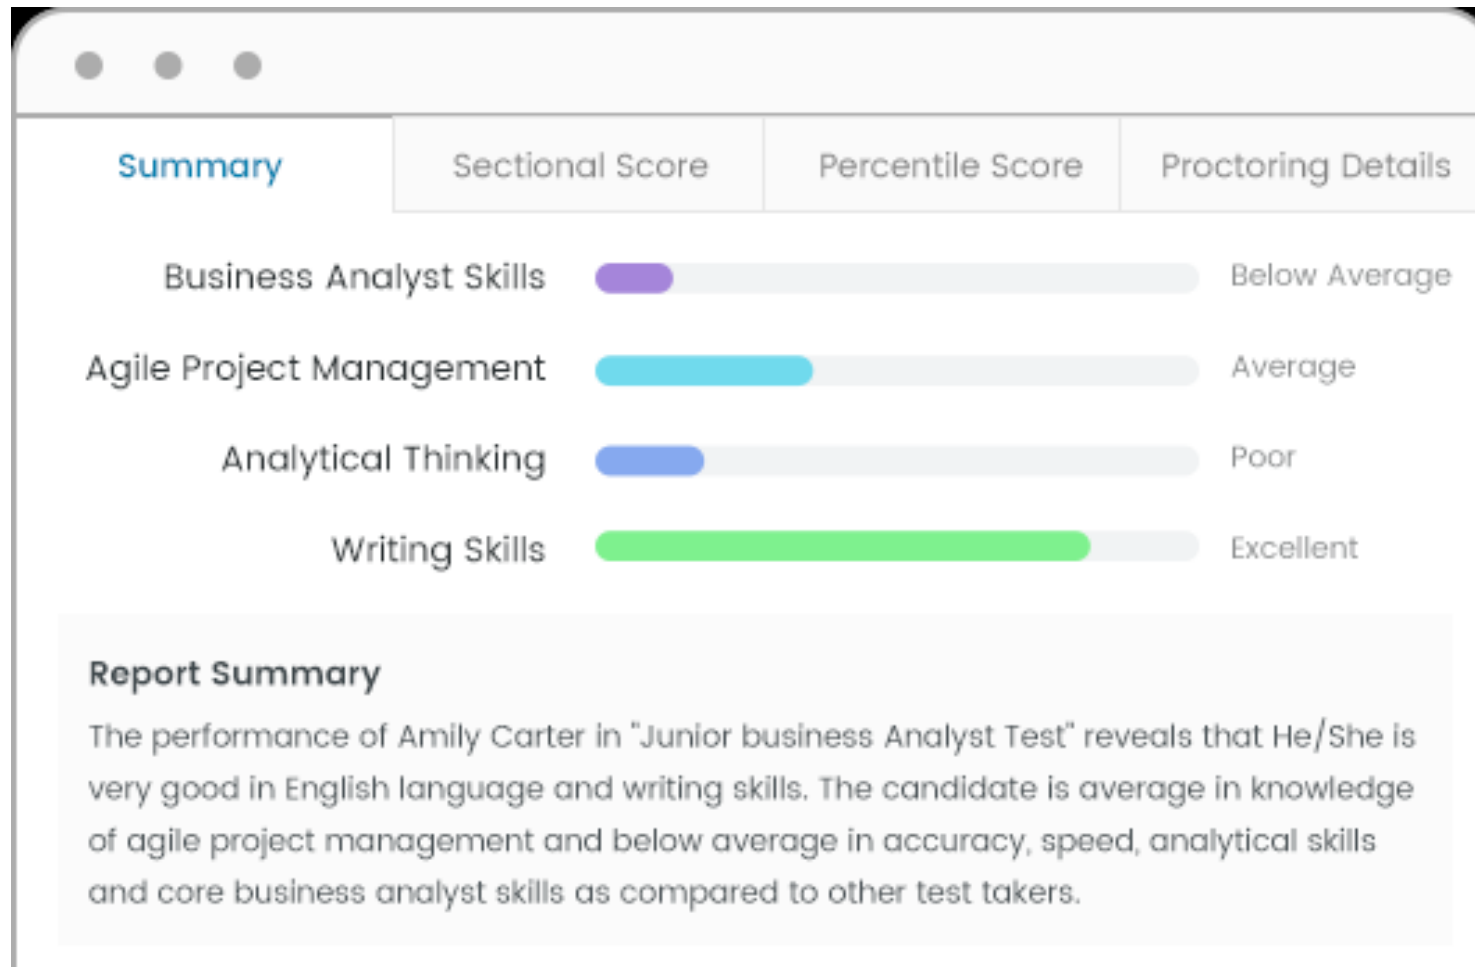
Summary | Sectional Score | Percentile Score | Proctoring Details

Business Analyst Skills Below Average

Agile Project Management Average

Analytical Thinking Poor

Writing Skills Excellent

Report Summary

The performance of Amily Carter in "Junior business Analyst Test" reveals that He/She is very good in English language and writing skills. The candidate is average in knowledge of agile project management and below average in accuracy, speed, analytical skills and core business analyst skills as compared to other test takers.